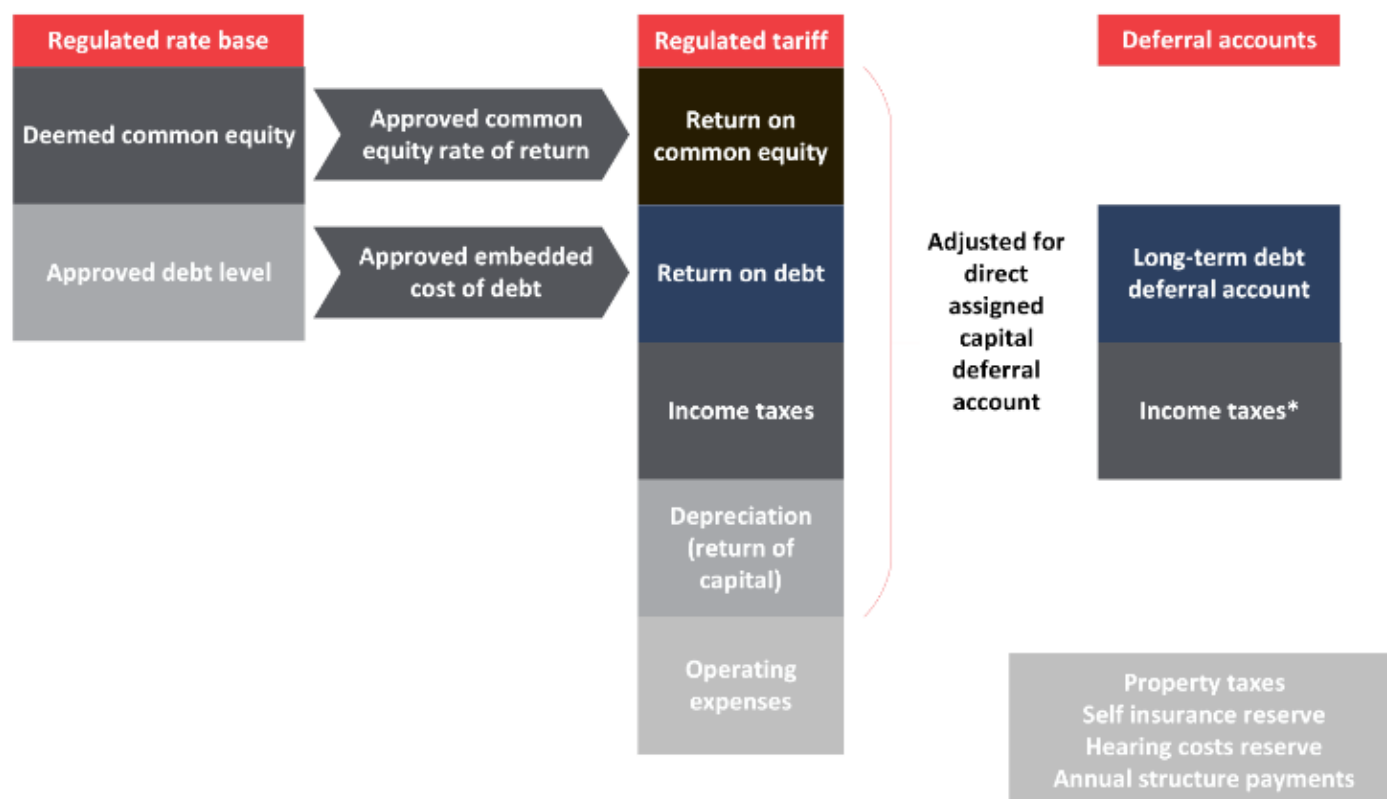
Regulated rate base

Deemed common equity

Approved debt level

Approved common equity rate of return

Approved embedded cost of debt

Regulated tariff

Return on common equity

Return on debt

Income taxes

Depreciation (return of capital)

Operating expenses

Adjusted for direct assigned capital deferral account

Deferral accounts

Long-term debt deferral account

Income taxes*

Property taxes
Self insurance reserve
Hearing costs reserve
Annual structure payments